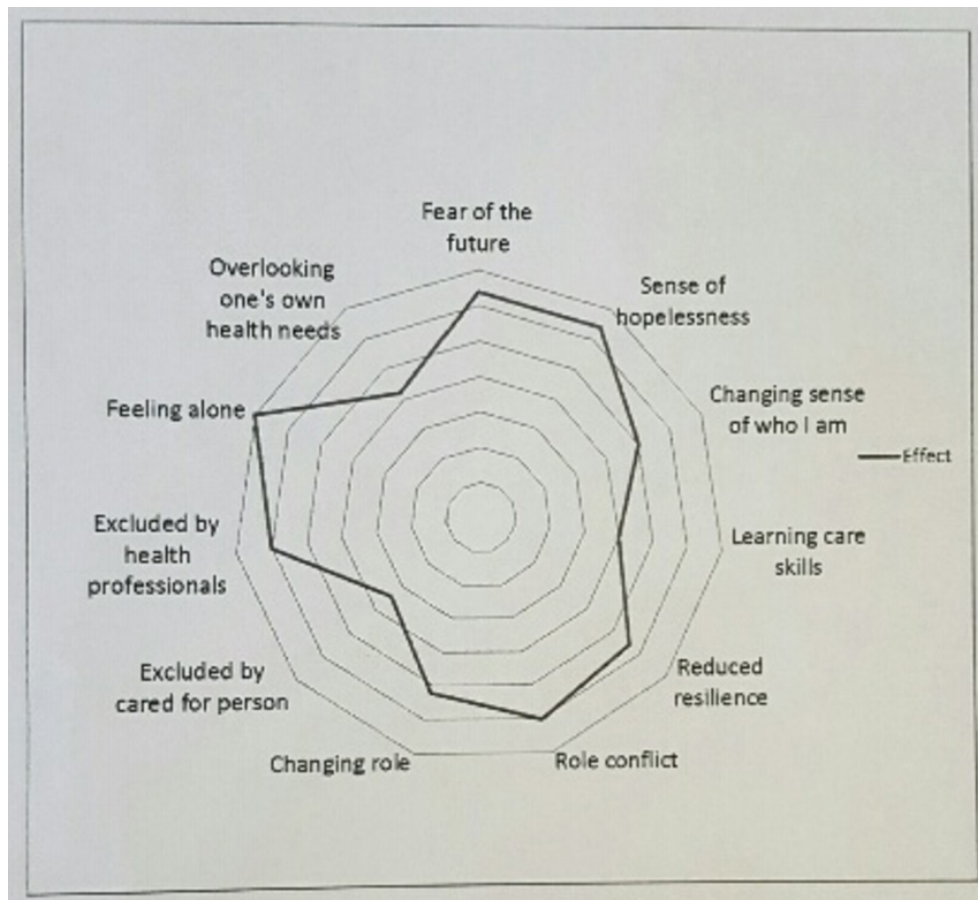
Fear of the future

Sense of hopelessness

Changing sense of who I am

Effect

Learning care skills

Reduced resilience

Role conflict

Changing role

Excluded by cared for person

Excluded by health professionals

Feeling alone

Overlooking one's own health needs